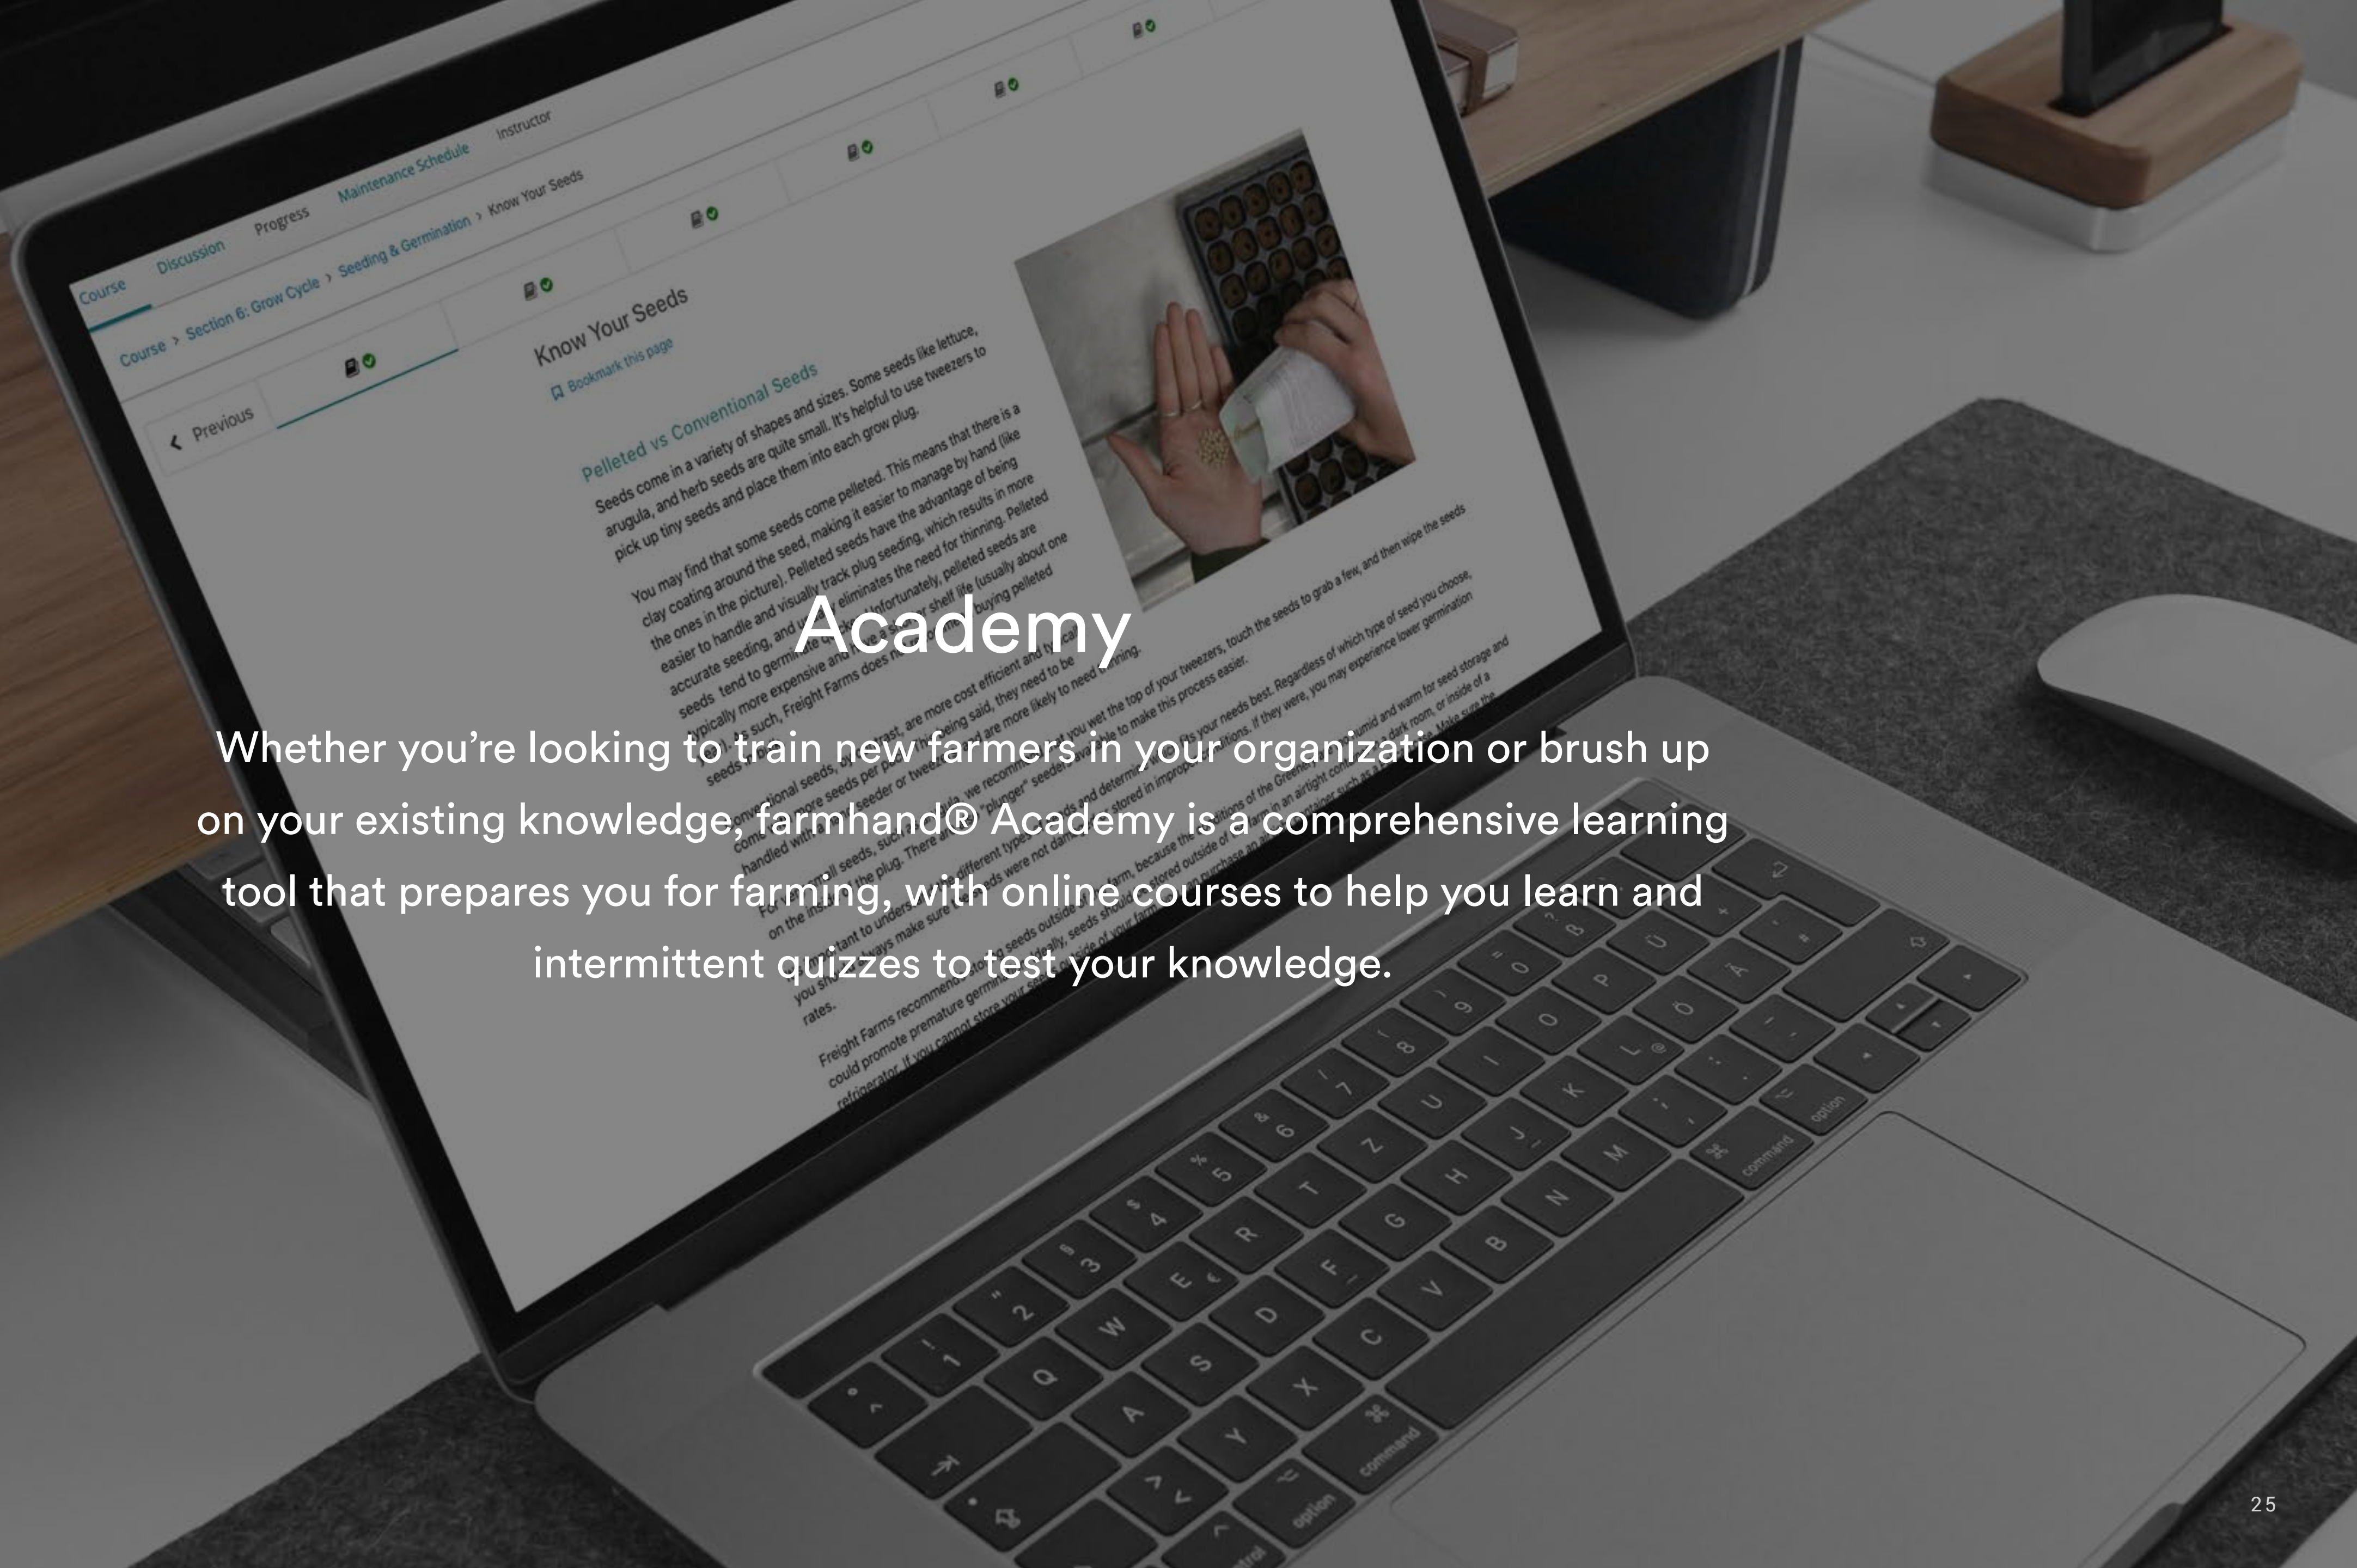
Course Discussion Progress Maintenance Schedule Instructor

Course › Section 6: Grow Cycle › Seeding & Germination › Know Your Seeds

Previous

Know Your Seeds

Bookmark this page

Pelleted vs Conventional Seeds

Seeds come in a variety of shapes and sizes. Some seeds like lettuce, arugula, and herb seeds are quite small. It's helpful to use tweezers to pick up tiny seeds and place them into each grow plug.

You may find that some seeds come pelleted. This means that there is a clay coating around the seed, making it easier to manage by hand (like the ones in the picture). Pelleted seeds have the advantage of being easier to handle and visually track plug seeding, which results in more accurate seeding, and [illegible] eliminates the need for thinning. Pelleted seeds tend to germ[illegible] Unfortunately, pelleted seeds are typically more expensive and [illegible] shelf life (usually about one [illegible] As such, Freight Farms does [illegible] buying pelleted

Academy

Whether you're looking to train new farmers in your organization or brush up on your existing knowledge, farmhand® Academy is a comprehensive learning tool that prepares you for farming, with online courses to help you learn and intermittent quizzes to test your knowledge.

25